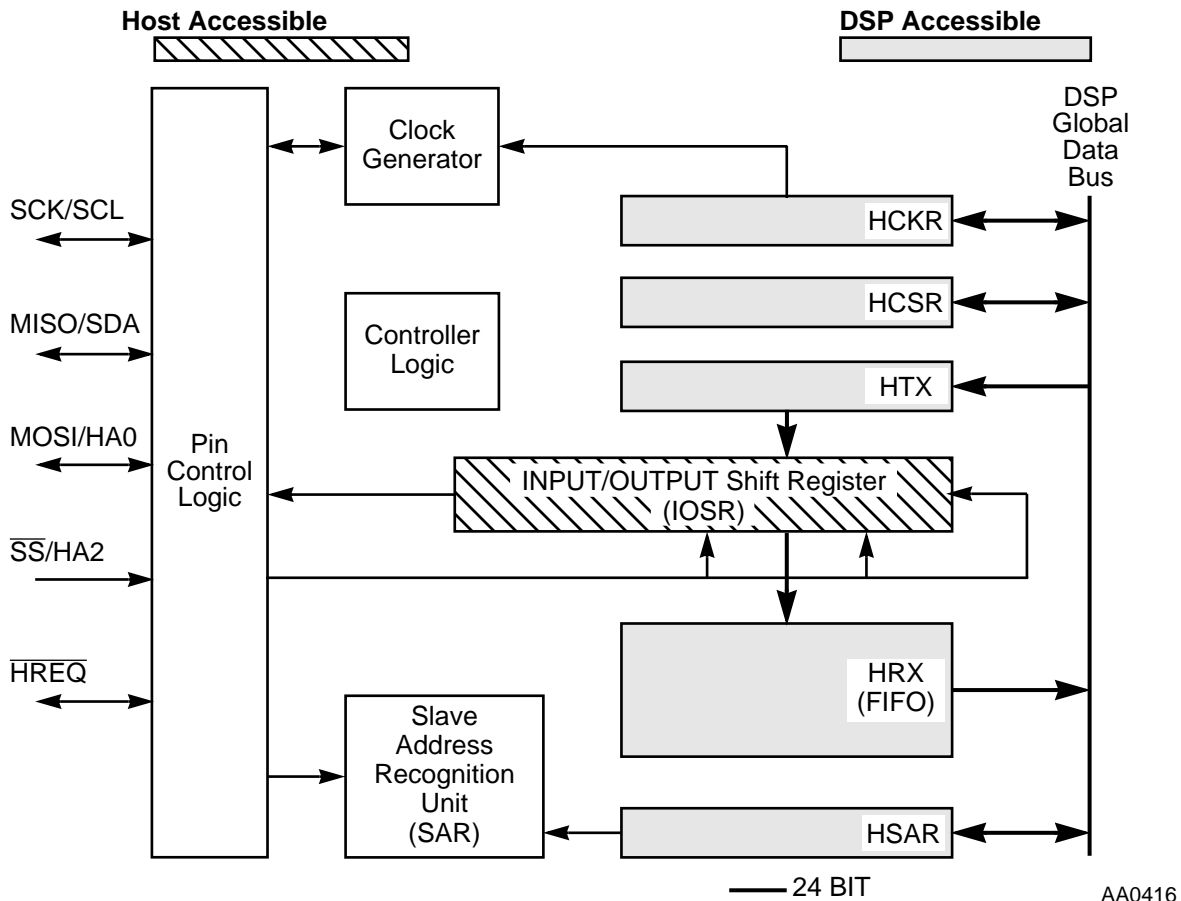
Host Accessible

DSP Accessible

DSP Global Data Bus

Clock Generator

SCK/SCL

HCKR

HCSR

MISO/SDA

Controller Logic

HTX

MOSI/HA0

Pin Control Logic

INPUT/OUTPUT Shift Register (IOSR)

$\overline{SS}$/HA2

$\overline{HREQ}$

HRX (FIFO)

Slave Address Recognition Unit (SAR)

HSAR

24 BIT

AA0416